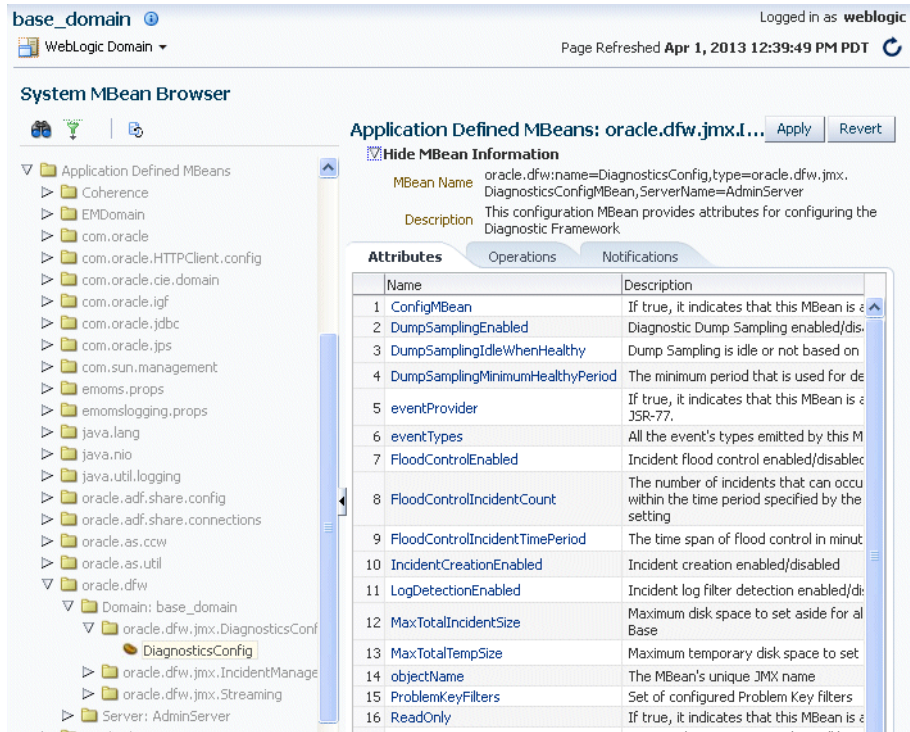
base_domain

Logged in as weblogic

WebLogic Domain

Page Refreshed Apr 1, 2013 12:39:49 PM PDT

System MBean Browser

Application Defined MBeans
Coherence
EMDomain
com.oracle
com.oracle.HTTPClient.config
com.oracle.cie.domain
com.oracle.igf
com.oracle.jdbc
com.oracle.jps
com.sun.management
emoms.props
emomslogging.props
java.lang
java.nio
java.util.logging
oracle.adf.share.config
oracle.adf.share.connections
oracle.as.ccw
oracle.as.util
oracle.dfw
Domain: base_domain
oracle.dfw.jmx.DiagnosticsConf
DiagnosticsConfig
oracle.dfw.jmx.IncidentManage
oracle.dfw.jmx.Streaming
Server: AdminServer

Application Defined MBeans: oracle.dfw.jmx.I...

Apply Revert

Hide MBean Information

MBean Name oracle.dfw:name=DiagnosticsConfig,type=oracle.dfw.jmx.DiagnosticsConfigMBean,ServerName=AdminServer

Description This configuration MBean provides attributes for configuring the Diagnostic Framework

Attributes Operations Notifications

| | Name | Description |
|---|---|---|
| 1 | ConfigMBean | If true, it indicates that this MBean is a |
| 2 | DumpSamplingEnabled | Diagnostic Dump Sampling enabled/dis |
| 3 | DumpSamplingIdleWhenHealthy | Dump Sampling is idle or not based on |
| 4 | DumpSamplingMinimumHealthyPeriod | The minimum period that is used for de |
| 5 | eventProvider | If true, it indicates that this MBean is a JSR-77. |
| 6 | eventTypes | All the event's types emitted by this M |
| 7 | FloodControlEnabled | Incident flood control enabled/disabled |
| 8 | FloodControlIncidentCount | The number of incidents that can occu within the time period specified by the setting |
| 9 | FloodControlIncidentTimePeriod | The time span of flood control in minut |
| 10 | IncidentCreationEnabled | Incident creation enabled/disabled |
| 11 | LogDetectionEnabled | Incident log filter detection enabled/di |
| 12 | MaxTotalIncidentSize | Maximum disk space to set aside for al Base |
| 13 | MaxTotalTempSize | Maximum temporary disk space to set |
| 14 | objectName | The MBean's unique JMX name |
| 15 | ProblemKeyFilters | Set of configured Problem Key filters |
| 16 | ReadOnly | If true, it indicates that this MBean is a |